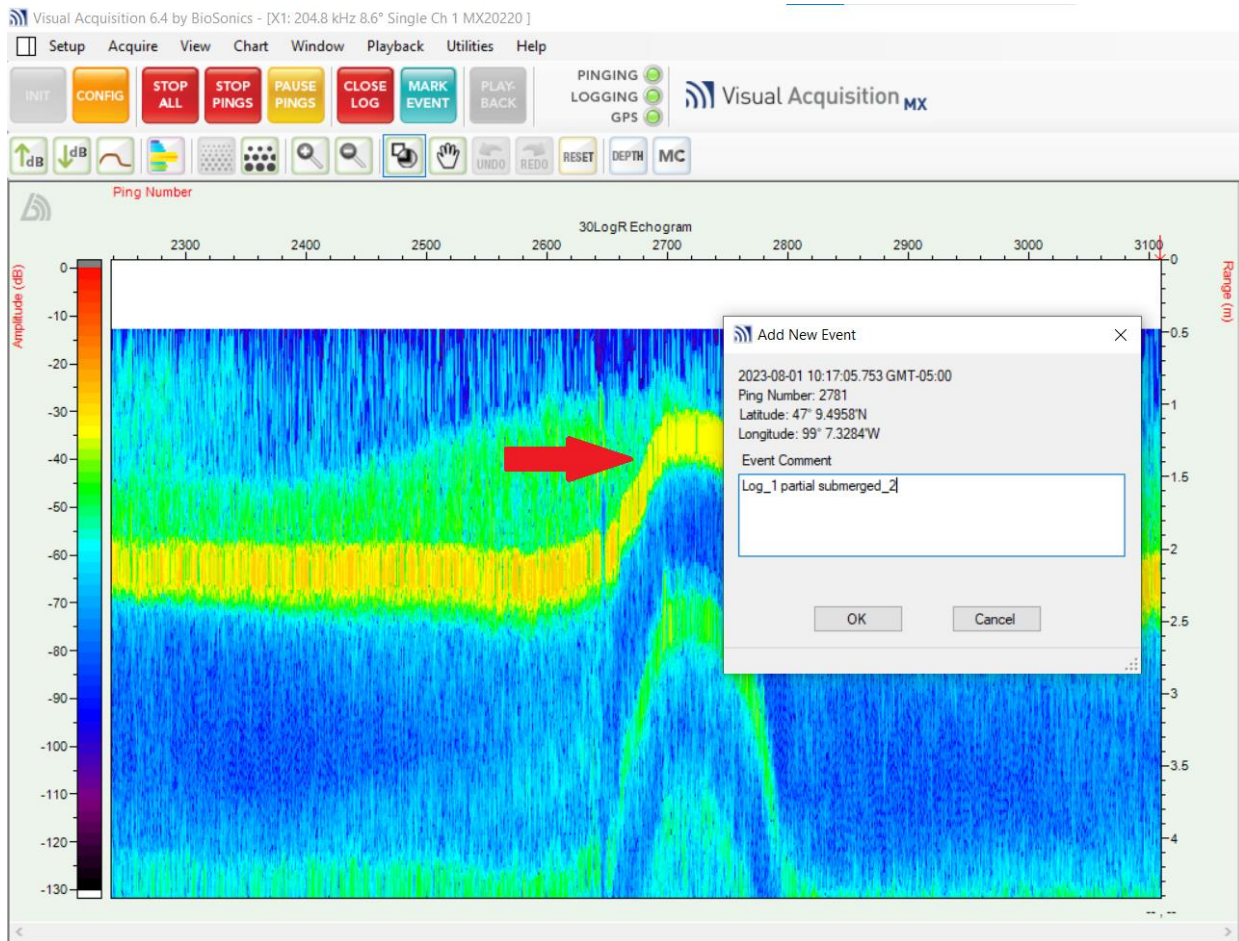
Visual Acquisition 6.4 by BioSonics - [X1: 204.8 kHz 8.6° Single Ch 1 MX20220 ]

Setup Acquire View Chart Window Playback Utilities Help

INIT CONFIG STOP ALL STOP PINGS PAUSE PINGS CLOSE LOG MARK EVENT PLAY-BACK

PINGING
LOGGING
GPS

Visual Acquisition MX

dB dB UNDO REDO RESET DEPTH MC

Ping Number

30LogR Echogram

2300 2400 2500 2600 2700 2800 2900 3000 3100

Amplitude (dB)

0 -10 -20 -30 -40 -50 -60 -70 -80 -90 -100 -110 -120 -130

Range (m)

0 0.5 1 1.5 2 2.5 3 3.5 4

Add New Event

2023-08-01 10:17:05.753 GMT-05:00
Ping Number: 2781
Latitude: 47° 9.4958'N
Longitude: 99° 7.3284'W

Event Comment

Log_1 partial submerged_2

OK Cancel

--,--